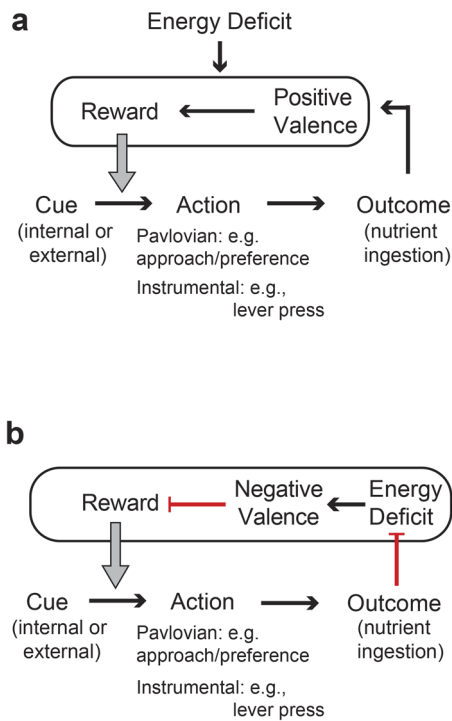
a

Energy Deficit

Reward

Positive Valence

Cue (internal or external)

Action

Pavlovian: e.g. approach/preference

Instrumental: e.g., lever press

Outcome (nutrient ingestion)

b

Reward

Negative Valence

Energy Deficit

Cue (internal or external)

Action

Pavlovian: e.g. approach/preference

Instrumental: e.g., lever press

Outcome (nutrient ingestion)